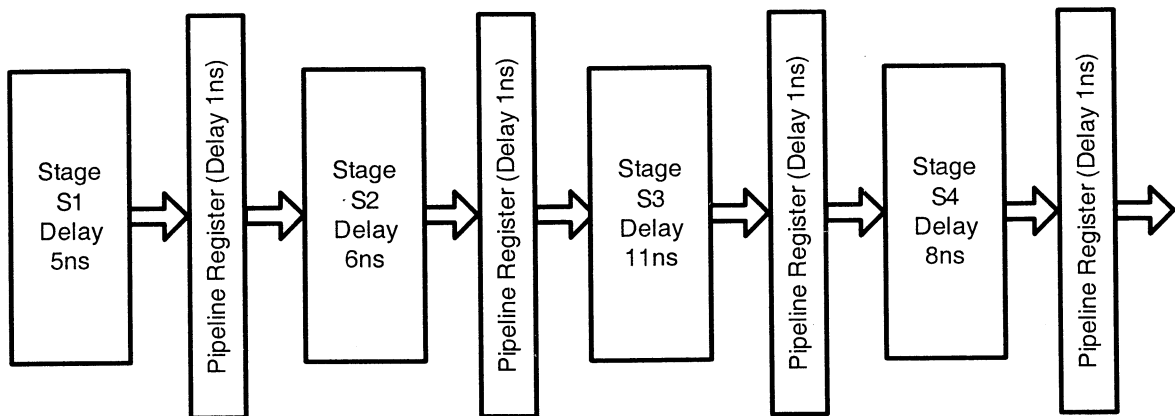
Stage S1 Delay 5ns

Pipeline Register (Delay 1ns)

Stage S2 Delay 6ns

Pipeline Register (Delay 1ns)

Stage S3 Delay 11ns

Pipeline Register (Delay 1ns)

Stage S4 Delay 8ns

Pipeline Register (Delay 1ns)